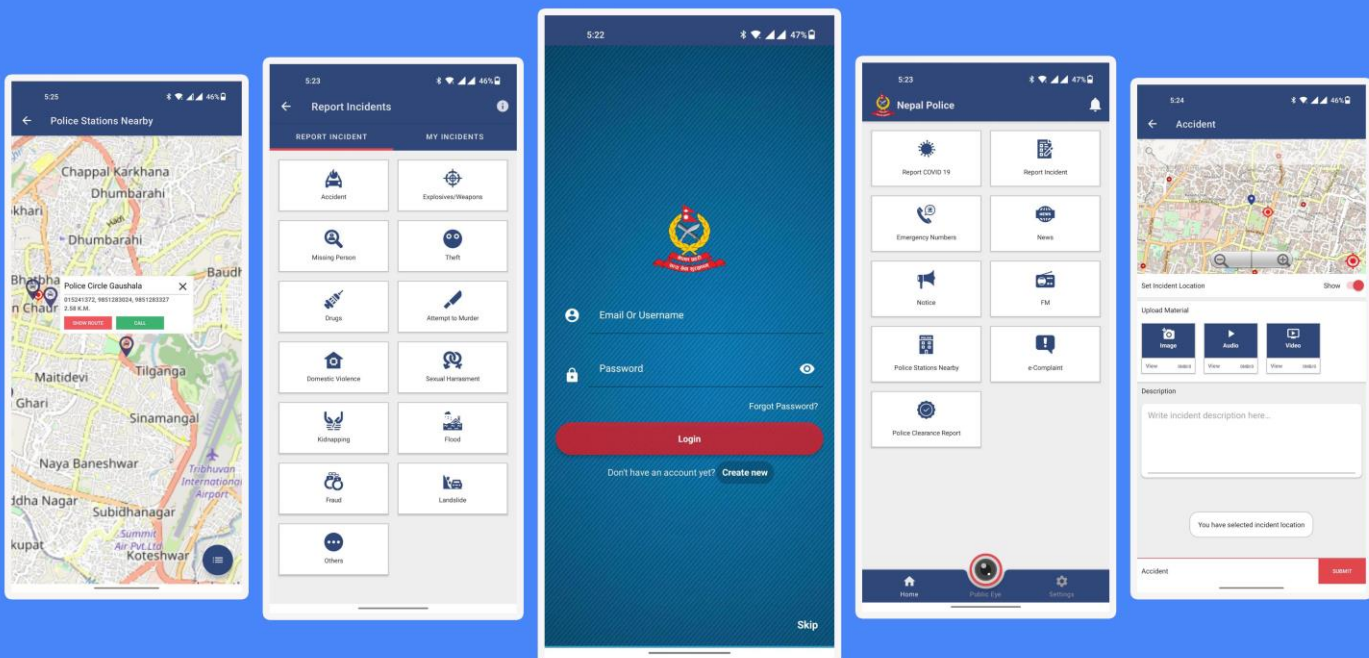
5:25 46%

Police Stations Nearby

Chappal Karkhana
Dhumbarahi
khari
Dhumbarahi
Baudh
Bhatbha
Police Circle Gaushala
015241372, 9851283024, 9851283327
2.58 K.M.
SHOW ROUTE
CALL
n Chaur
Maitidevi
Tilganga
Ghari
Sinamangal
Naya Baneshwar
Tribhuvan International Airport
ddha Nagar
Subidhanagar
Summit Air Pvt.Ltd
kupat
Koteshwar

5:23 46%

Report Incidents

REPORT INCIDENT
MY INCIDENTS

Accident
Explosives/Weapons
Missing Person
Theft
Drugs
Attempt to Murder
Domestic Violence
Sexual Harrasment
Kidnapping
Flood
Fraud
Landslide
Others

5:22 47%

Email Or Username
Password
Forgot Password?
Login
Don't have an account yet? Create new
Skip

5:23

Nepal Police

Report COVID 19
Report Incident
Emergency Numbers
News
Notice
FM
Police Stations Nearby
e-Complaint
Police Clearance Report

Home
Public Eye
Settings

5:24 46%

Accident

Set Incident Location
Show
Upload Material
Image
Audio
Video
View
View
View
Description
Write incident description here...
You have selected incident location
Accident
SUBMIT